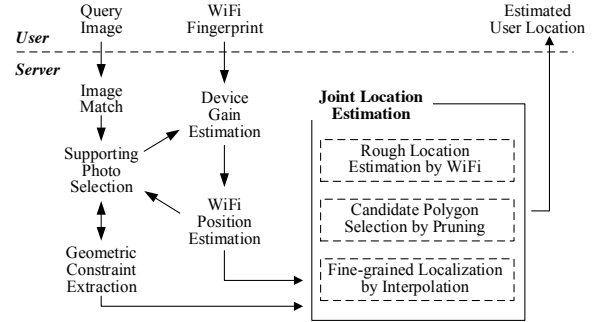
User

Server

Query Image

WiFi Fingerprint

Estimated User Location

Image Match

Device Gain Estimation

Supporting Photo Selection

WiFi Position Estimation

Geometric Constraint Extraction

Joint Location Estimation

Rough Location Estimation by WiFi

Candidate Polygon Selection by Pruning

Fine-grained Localization by Interpolation